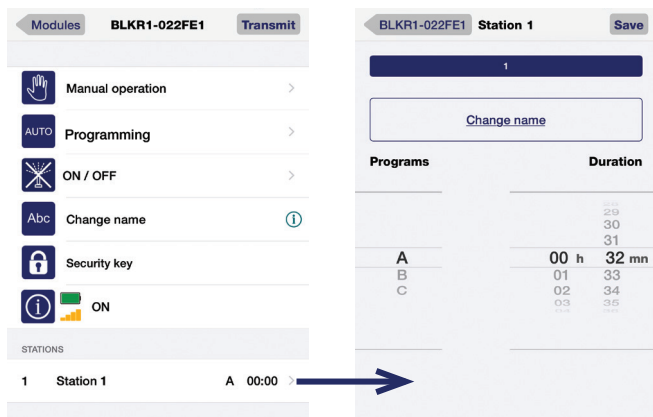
Modules BLKR1-022FE1 Transmit

Manual operation

AUTO Programming

ON / OFF

Abc Change name

Security key

ON

STATIONS

1 Station 1 A 00:00

BLKR1-022FE1 Station 1 Save

1

Change name

Programs

Duration

29
30
31
A 00 h 32 mn
B 01 33
C 02 34
03 35